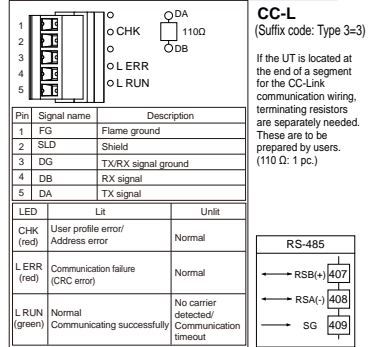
1
2
3
4
5

CHK
L ERR
L RUN
DA
110Ω
DB

| Pin | Signal name | Description |
|---|---|---|
| 1 | FG | Flame ground |
| 2 | SLD | Shield |
| 3 | DG | TX/RX signal ground |
| 4 | DB | RX signal |
| 5 | DA | TX signal |

| LED | Lit | Unlit |
|---|---|---|
| CHK (red) | User profile error/ Address error | Normal |
| L ERR (red) | Communication failure (CRC error) | Normal |
| L RUN (green) | Normal Communicating successfully | No carrier detected/ Communication timeout |

CC-L
(Suffix code: Type 3=3)

If the UT is located at the end of a segment for the CC-Link communication wiring, terminating resistors are separately needed. These are to be prepared by users. (110 Ω: 1 pc.)

RS-485
RSB(+) 407
RSA(-) 408
SG 409